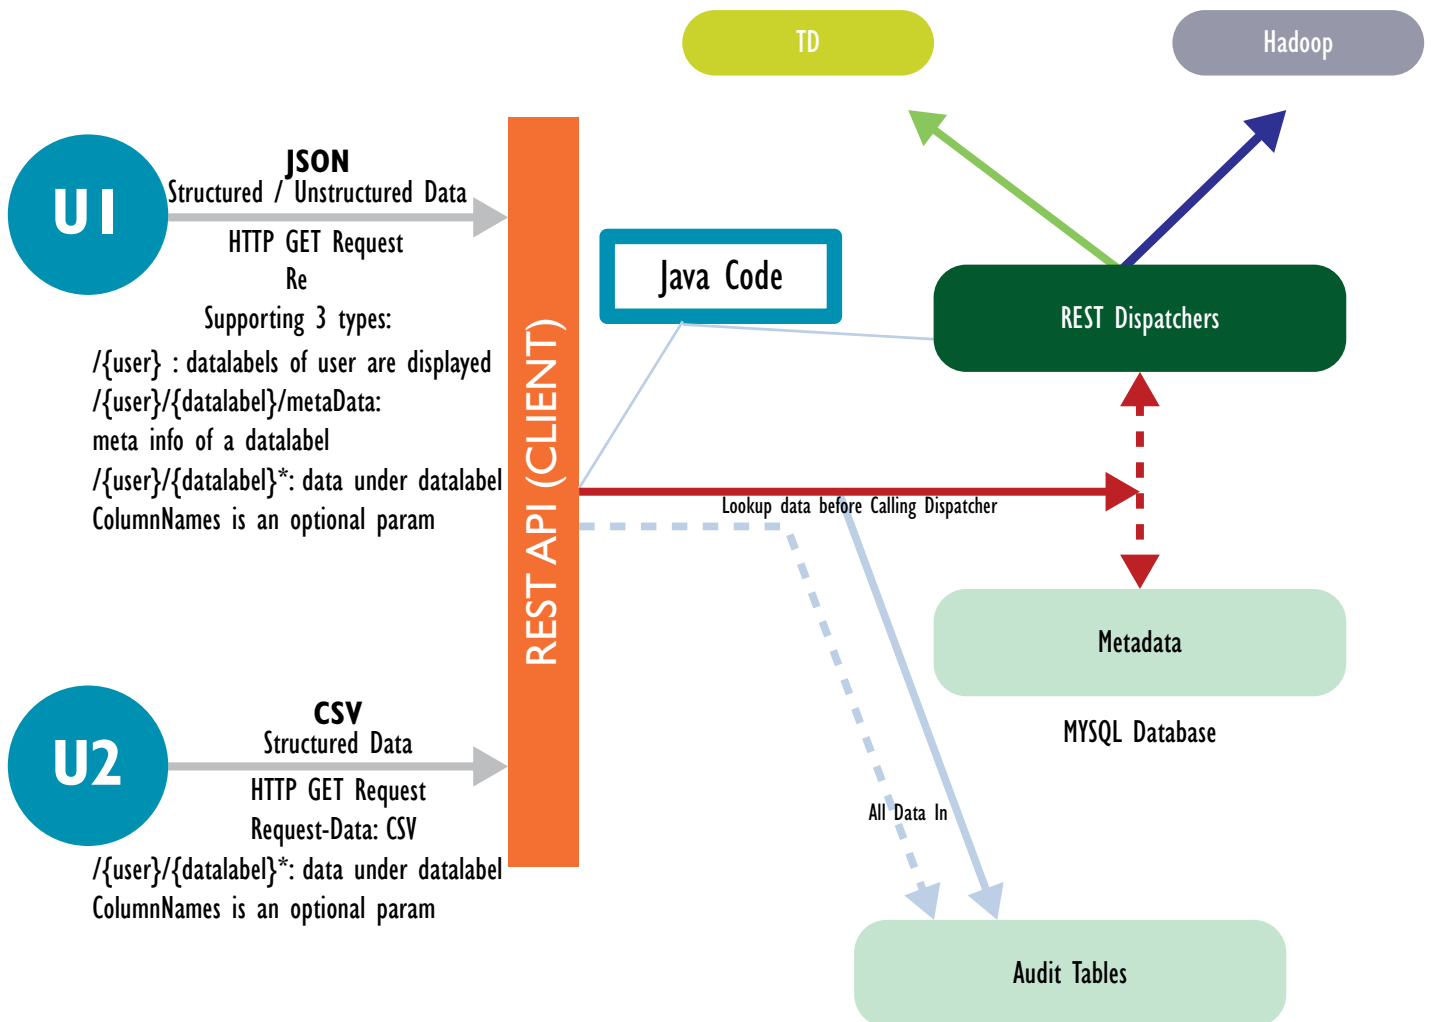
TD

Hadoop

U1

JSON
Structured / Unstructured Data
HTTP GET Request
Re
Supporting 3 types:
/{user} : datalabels of user are displayed
/{user}/{datalabel}/metaData:
meta info of a datalabel
/{user}/{datalabel}*: data under datalabel
ColumnNames is an optional param

REST API (CLIENT)

Java Code

REST Dispatchers

Lookup data before Calling Dispatcher

Metadata

MYSQL Database

U2

CSV
Structured Data
HTTP GET Request
Request-Data: CSV
/{user}/{datalabel}*: data under datalabel
ColumnNames is an optional param

All Data In

Audit Tables